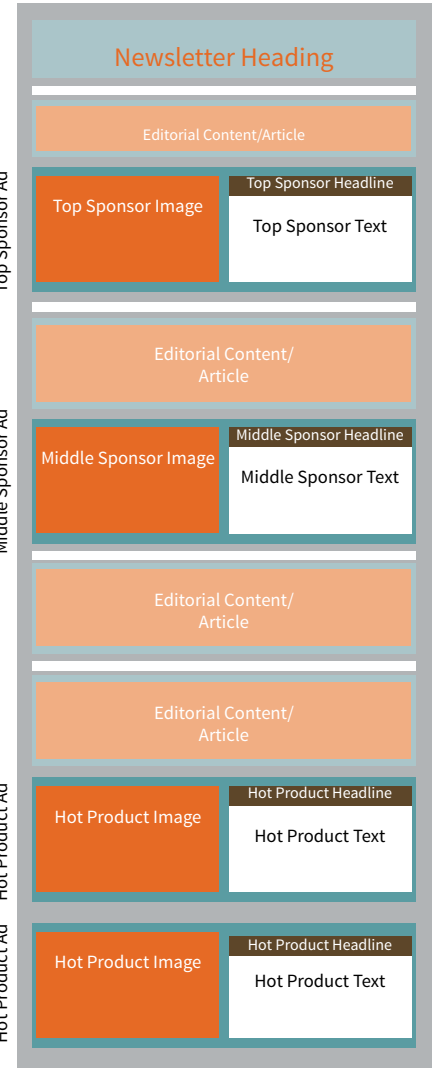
Newsletter Heading

Editorial Content/Article

Top Sponsor Ad

Top Sponsor Image

Top Sponsor Headline

Top Sponsor Text

Editorial Content/ Article

Middle Sponsor Ad

Middle Sponsor Image

Middle Sponsor Headline

Middle Sponsor Text

Editorial Content/ Article

Editorial Content/ Article

Hot Product Ad

Hot Product Image

Hot Product Headline

Hot Product Text

Hot Product Ad

Hot Product Image

Hot Product Headline

Hot Product Text